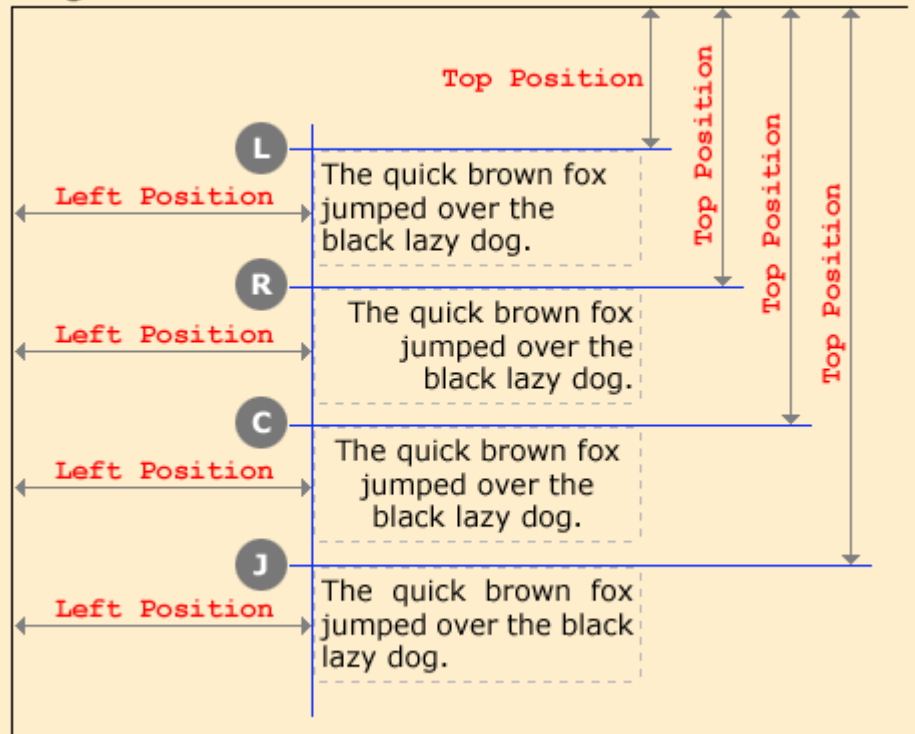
Top Position

Top Position

Top Position

Top Position

L

Left Position

The quick brown fox jumped over the black lazy dog.

R

Left Position

The quick brown fox jumped over the black lazy dog.

C

Left Position

The quick brown fox jumped over the black lazy dog.

J

Left Position

The quick brown fox jumped over the black lazy dog.